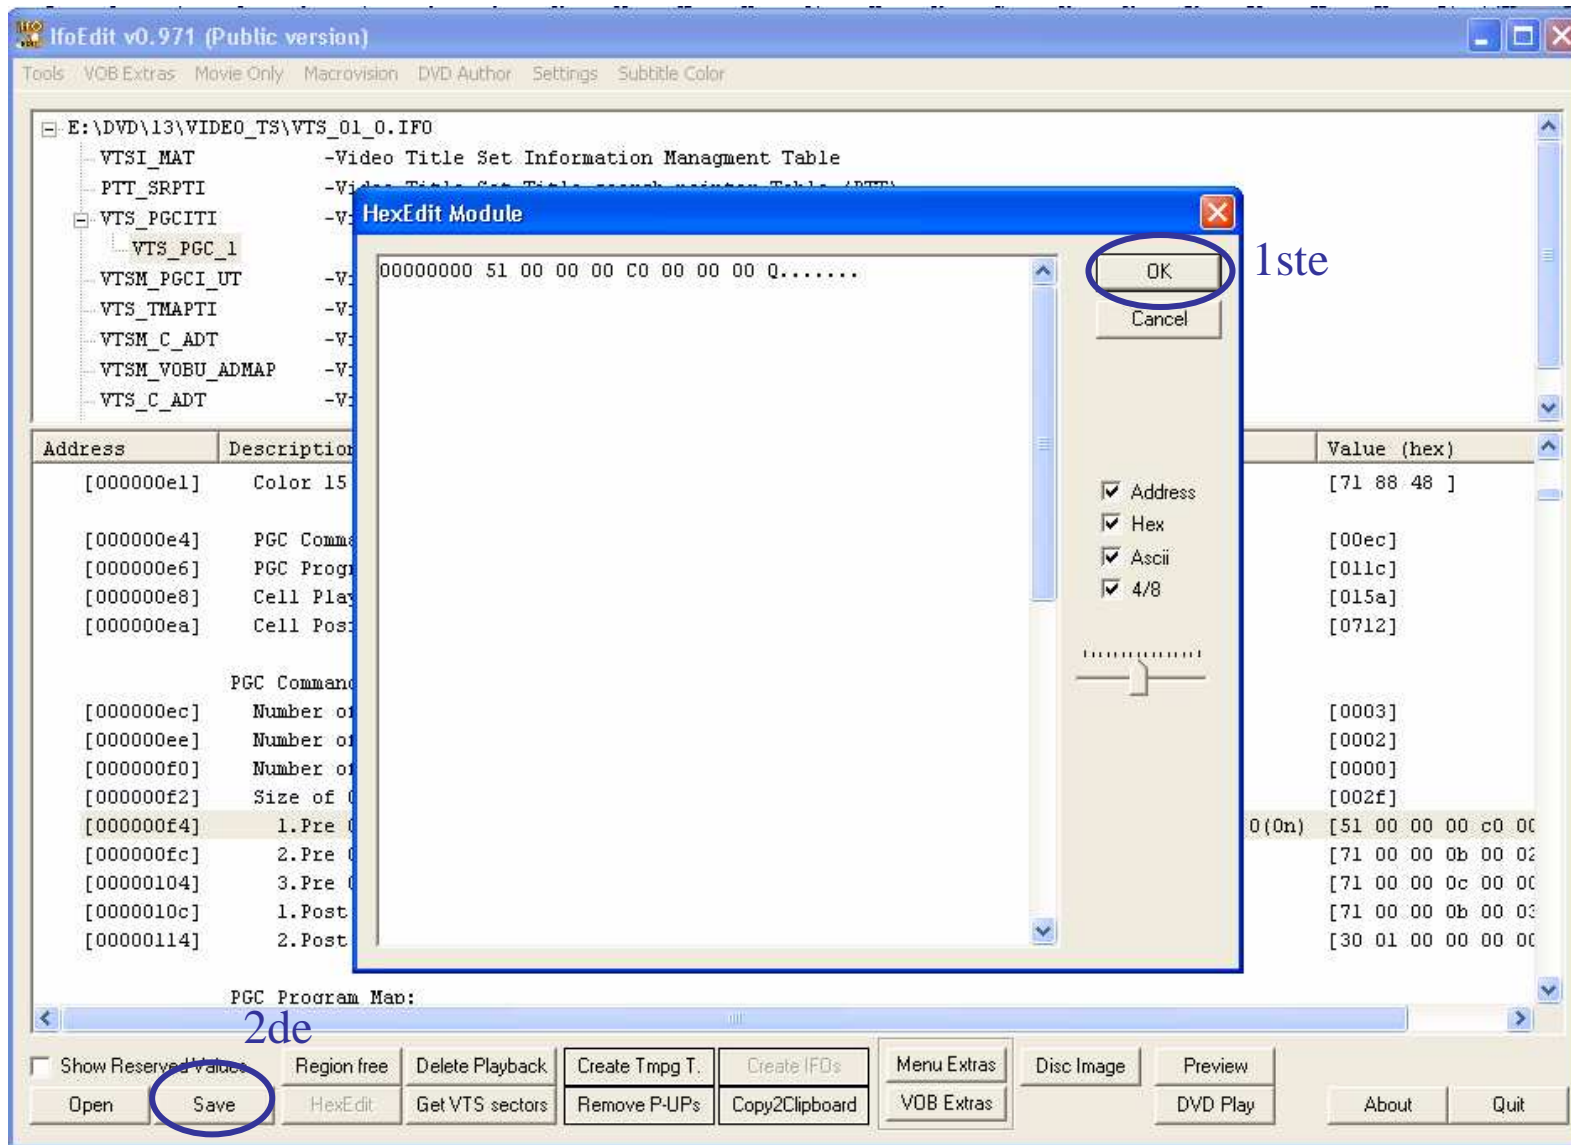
IfoEdit v0.971 (Public version)

Tools VOB Extras Movie Only Macrovision DVD Author Settings Subtitle Color

E:\DVD\13\VIDEO_TS\VTS_01_0.IFO
VTSI_MAT -Video Title Set Information Managment Table
PTT_SRPTI -V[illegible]
VTS_PGCITI -V
VTS_PGC_1
VTSM_PGCI_UT -V
VTS_TMAPTI -V
VTSM_C_ADT -V
VTSM_VOBU_ADMAP -V
VTS_C_ADT -V

HexEdit Module

00000000 51 00 00 00 C0 00 00 00 Q.......

OK
Cancel
1ste

Address
Hex
Ascii
4/8

| Address | Description | Value (hex) |
|---|---|---|
| [000000e1] | Color 15 | [71 88 48 ] |
| [000000e4] | PGC Comm | [00ec] |
| [000000e6] | PGC Prog | [011c] |
| [000000e8] | Cell Play | [015a] |
| [000000ea] | Cell Pos | [0712] |
| | PGC Command | |
| [000000ec] | Number of | [0003] |
| [000000ee] | Number of | [0002] |
| [000000f0] | Number of | [0000] |
| [000000f2] | Size of | [002f] |
| [000000f4] | 1.Pre 0(0n) | [51 00 00 00 c0 0 |
| [000000fc] | 2.Pre | [71 00 00 0b 00 0 |
| [00000104] | 3.Pre | [71 00 00 0c 00 0 |
| [0000010c] | 1.Post | [71 00 00 0b 00 0 |
| [00000114] | 2.Post | [30 01 00 00 00 0 |

PGC Program Map:

2de

Show Reserved Values
Open
Save
Region free
HexEdit
Delete Playback
Get VTS sectors
Create Tmpg T.
Remove P-UPs
Create IFOs
Copy2Clipboard
Menu Extras
VOB Extras
Disc Image
Preview
DVD Play
About
Quit